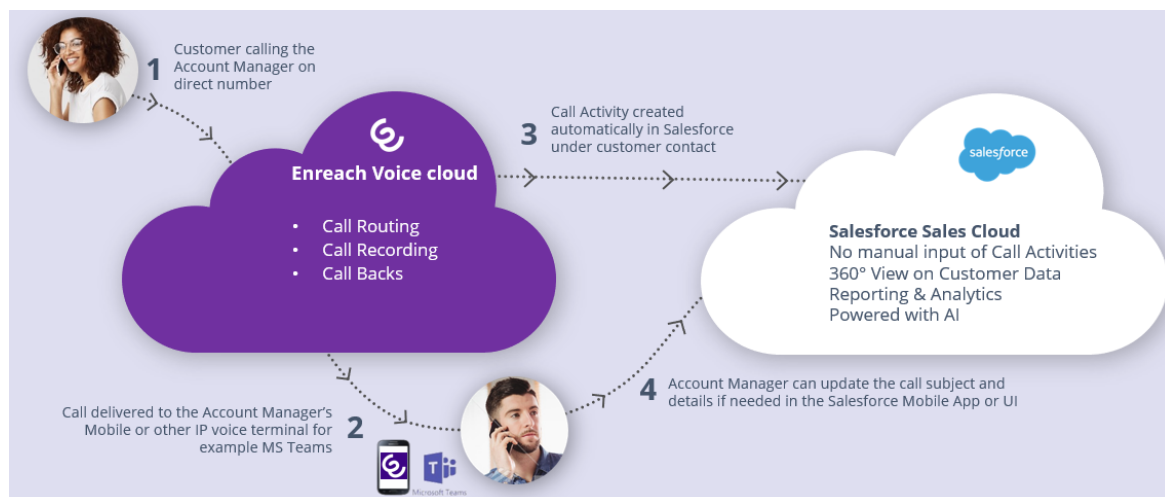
1 Customer calling the Account Manager on direct number

Enreach Voice cloud

- Call Routing
- Call Recording
- Call Backs

3 Call Activity created automatically in Salesforce under customer contact

salesforce

Salesforce Sales Cloud
No manual input of Call Activities
360° View on Customer Data
Reporting & Analytics
Powered with AI

2 Call delivered to the Account Manager's Mobile or other IP voice terminal for example MS Teams

Microsoft Teams

4 Account Manager can update the call subject and details if needed in the Salesforce Mobile App or UI